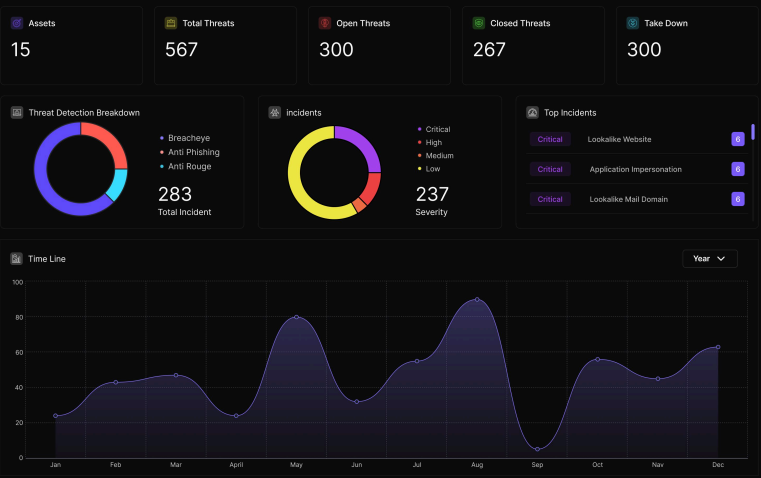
Assets
15

Total Threats
567

Open Threats
300

Closed Threats
267

Take Down
300

Threat Detection Breakdown
Breacheye
Anti Phishing
Anti Rouge
283
Total Incident

incidents
Critical
High
Medium
Low
237
Severity

Top Incidents
Critical Lookalike Website 6
Critical Application Impersonation 6
Critical Lookalike Mail Domain 6

Time Line
Year

100
80
60
40
20
0
Jan Feb Mar April May Jun Jul Aug Sep Oct Nov Dec